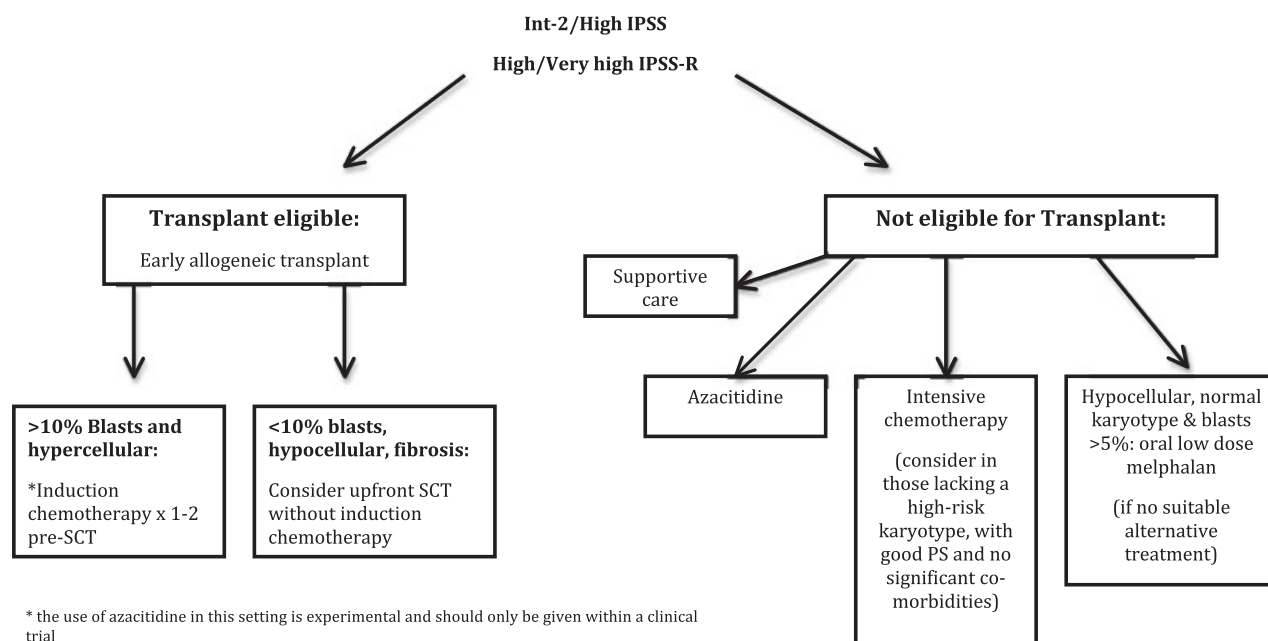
Int-2/High IPSS

High/Very high IPSS-R

Transplant eligible:

Early allogeneic transplant

>10% Blasts and hypercellular:

*Induction chemotherapy x 1-2 pre-SCT

<10% blasts, hypocellular, fibrosis:

Consider upfront SCT without induction chemotherapy

Not eligible for Transplant:

Supportive care

Azacitidine

Intensive chemotherapy

(consider in those lacking a high-risk karyotype, with good PS and no significant co-morbidities)

Hypocellular, normal karyotype & blasts >5%: oral low dose melphalan

(if no suitable alternative treatment)

* the use of azacitidine in this setting is experimental and should only be given within a clinical trial